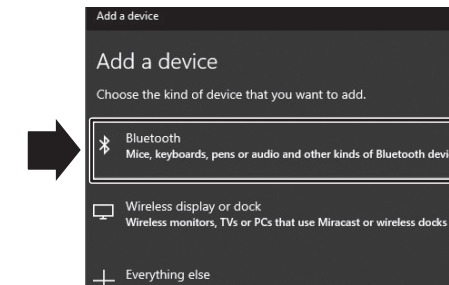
Add a device

Add a device

Choose the kind of device that you want to add.

Bluetooth
Mice, keyboards, pens or audio and other kinds of Bluetooth devi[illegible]

Wireless display or dock
Wireless monitors, TVs or PCs that use Miracast or wireless docks

Everything else